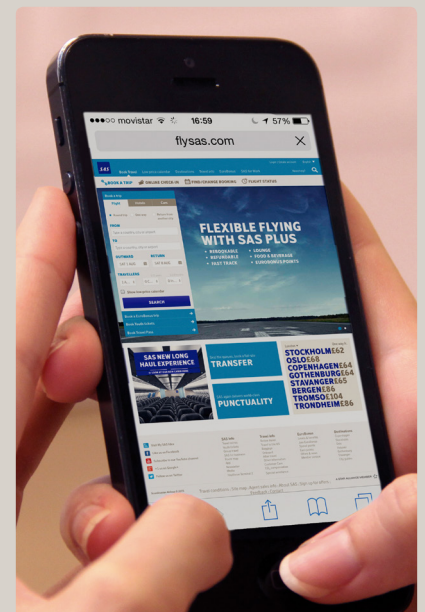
●●●○○ movistar 16:59 57%

flysas.com

SAS

BOOK A TRIP
ONLINE CHECK-IN
FIND/CHANGE BOOKING
FLIGHT STATUS

FLEXIBLE FLYING WITH SAS PLUS

• REBOOKABLE
• REFUNDABLE
• FAST TRACK
• LOUNGES
• FOOD & BEVERAGE
• EUROBONUS POINTS

FROM
TO
OUTBOUND
RETURN
TRAVELERS
SEARCH

SAS NEW LONG HAUL EXPERIENCE

TRANSFER

PUNCTUALITY

STOCKHOLM £62
OSLO £68
COPENHAGEN £64
GOTHENBURG £64
STAVANGER £65
BERGEN £96
TROMSO £104
TRONDHEIM £86